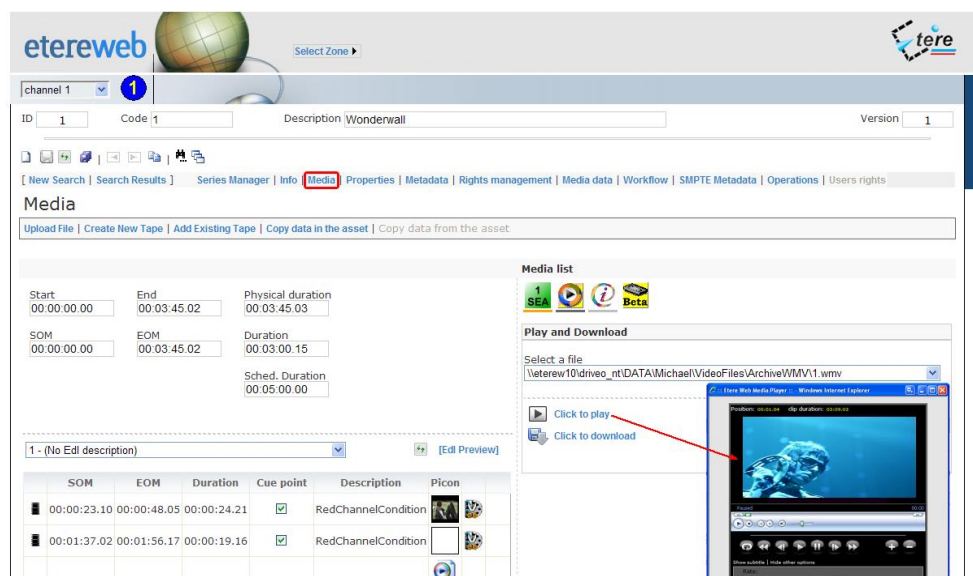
etereweb

Select Zone ▸

tere

channel 1

1

ID 1 Code 1 Description Wonderwall Version 1

[ New Search | Search Results ] Series Manager | Info | Media | Properties | Metadata | Rights management | Media data | Workflow | SMPTE Metadata | Operations | Users rights

Media

Upload File | Create New Tape | Add Existing Tape | Copy data in the asset | Copy data from the asset

Start
00:00:00.00

End
00:03:45.02

Physical duration
00:03:45.03

SOM
00:00:00.00

EOM
00:03:45.02

Duration
00:03:00.15

Sched. Duration
00:05:00.00

Media list

1 SEA

Beta

Play and Download

Select a file
\\eterew10\driveo_nt\DATA\Michael\VideoFiles\ArchiveWMV\1.wmv

Click to play

Click to download

:: Etere Web Media Player :: - Windows Internet Explorer

Position: 00:01:04 clip duration: 00:03:02

Paused

Show subtitle | Hide other options

1 - (No Edl description)

[Edl Preview]

| | SOM | EOM | Duration | Cue point | Description | Picon |
|---|---|---|---|---|---|---|
| | 00:00:23.10 | 00:00:48.05 | 00:00:24.21 | ☑ | RedChannelCondition | |
| | 00:01:37.02 | 00:01:56.17 | 00:00:19.16 | ☑ | RedChannelCondition | |